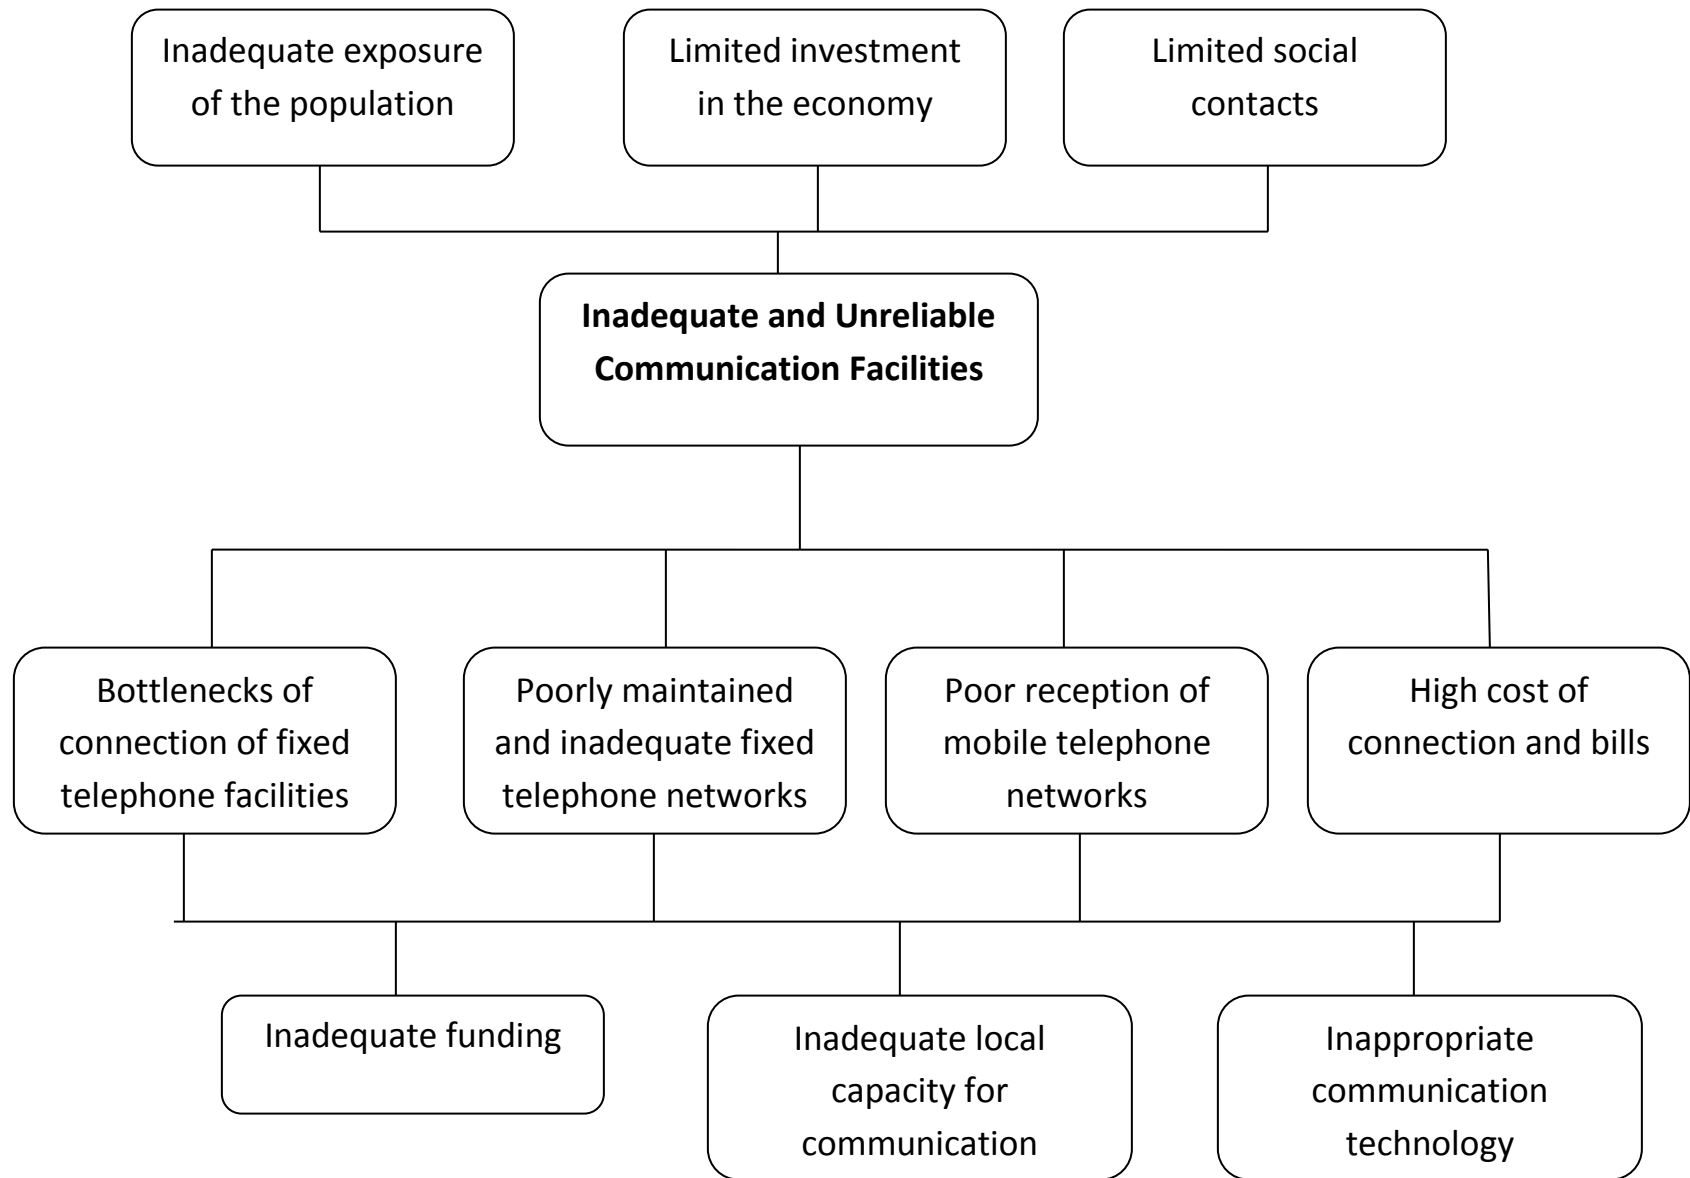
Inadequate exposure of the population

Limited investment in the economy

Limited social contacts

**Inadequate and Unreliable Communication Facilities**

Bottlenecks of connection of fixed telephone facilities

Poorly maintained and inadequate fixed telephone networks

Poor reception of mobile telephone networks

High cost of connection and bills

Inadequate funding

Inadequate local capacity for communication

Inappropriate communication technology